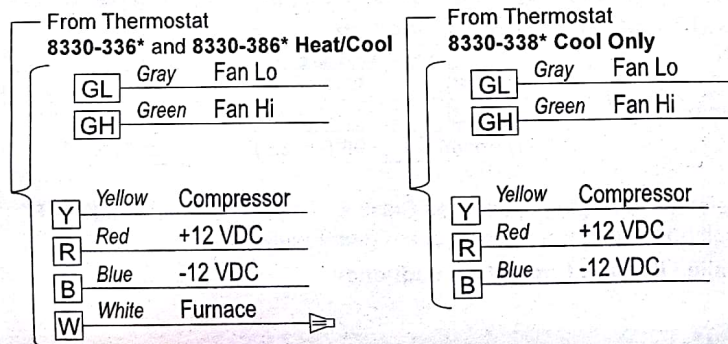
From Thermostat
**8330-336*** and **8330-386* Heat/Cool**

GL *Gray* Fan Lo
GH *Green* Fan Hi

Y *Yellow* Compressor
R *Red* +12 VDC
B *Blue* -12 VDC
W *White* Furnace

From Thermostat
**8330-338* Cool Only**

GL *Gray* Fan Lo
GH *Green* Fan Hi

Y *Yellow* Compressor
R *Red* +12 VDC
B *Blue* -12 VDC